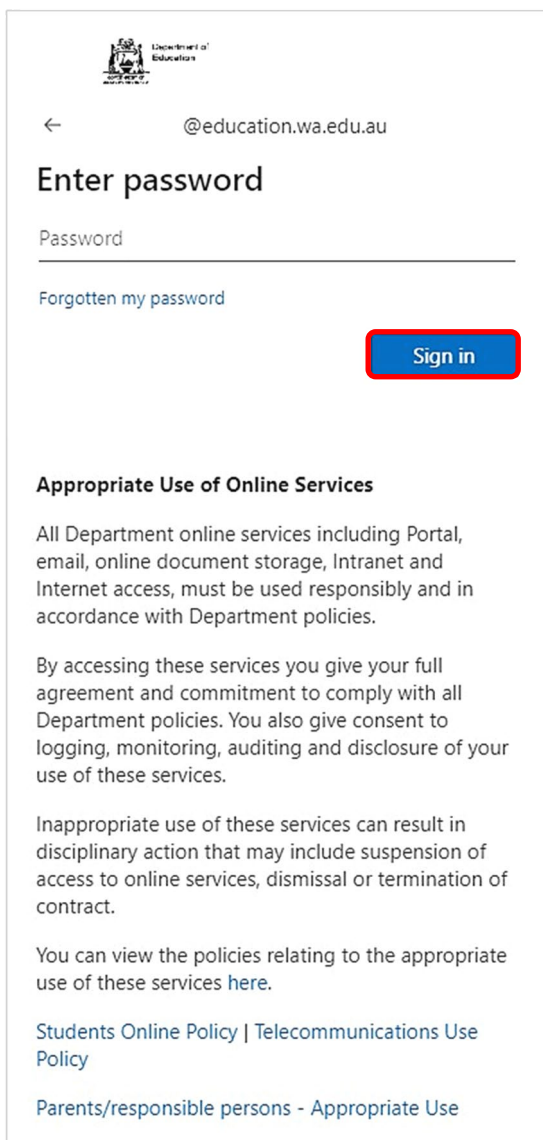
Department of Education

←

@education.wa.edu.au

Enter password

Password

Forgotten my password

Sign in

Appropriate Use of Online Services

All Department online services including Portal, email, online document storage, Intranet and Internet access, must be used responsibly and in accordance with Department policies.

By accessing these services you give your full agreement and commitment to comply with all Department policies. You also give consent to logging, monitoring, auditing and disclosure of your use of these services.

Inappropriate use of these services can result in disciplinary action that may include suspension of access to online services, dismissal or termination of contract.

You can view the policies relating to the appropriate use of these services here.

Students Online Policy | Telecommunications Use Policy

Parents/responsible persons - Appropriate Use